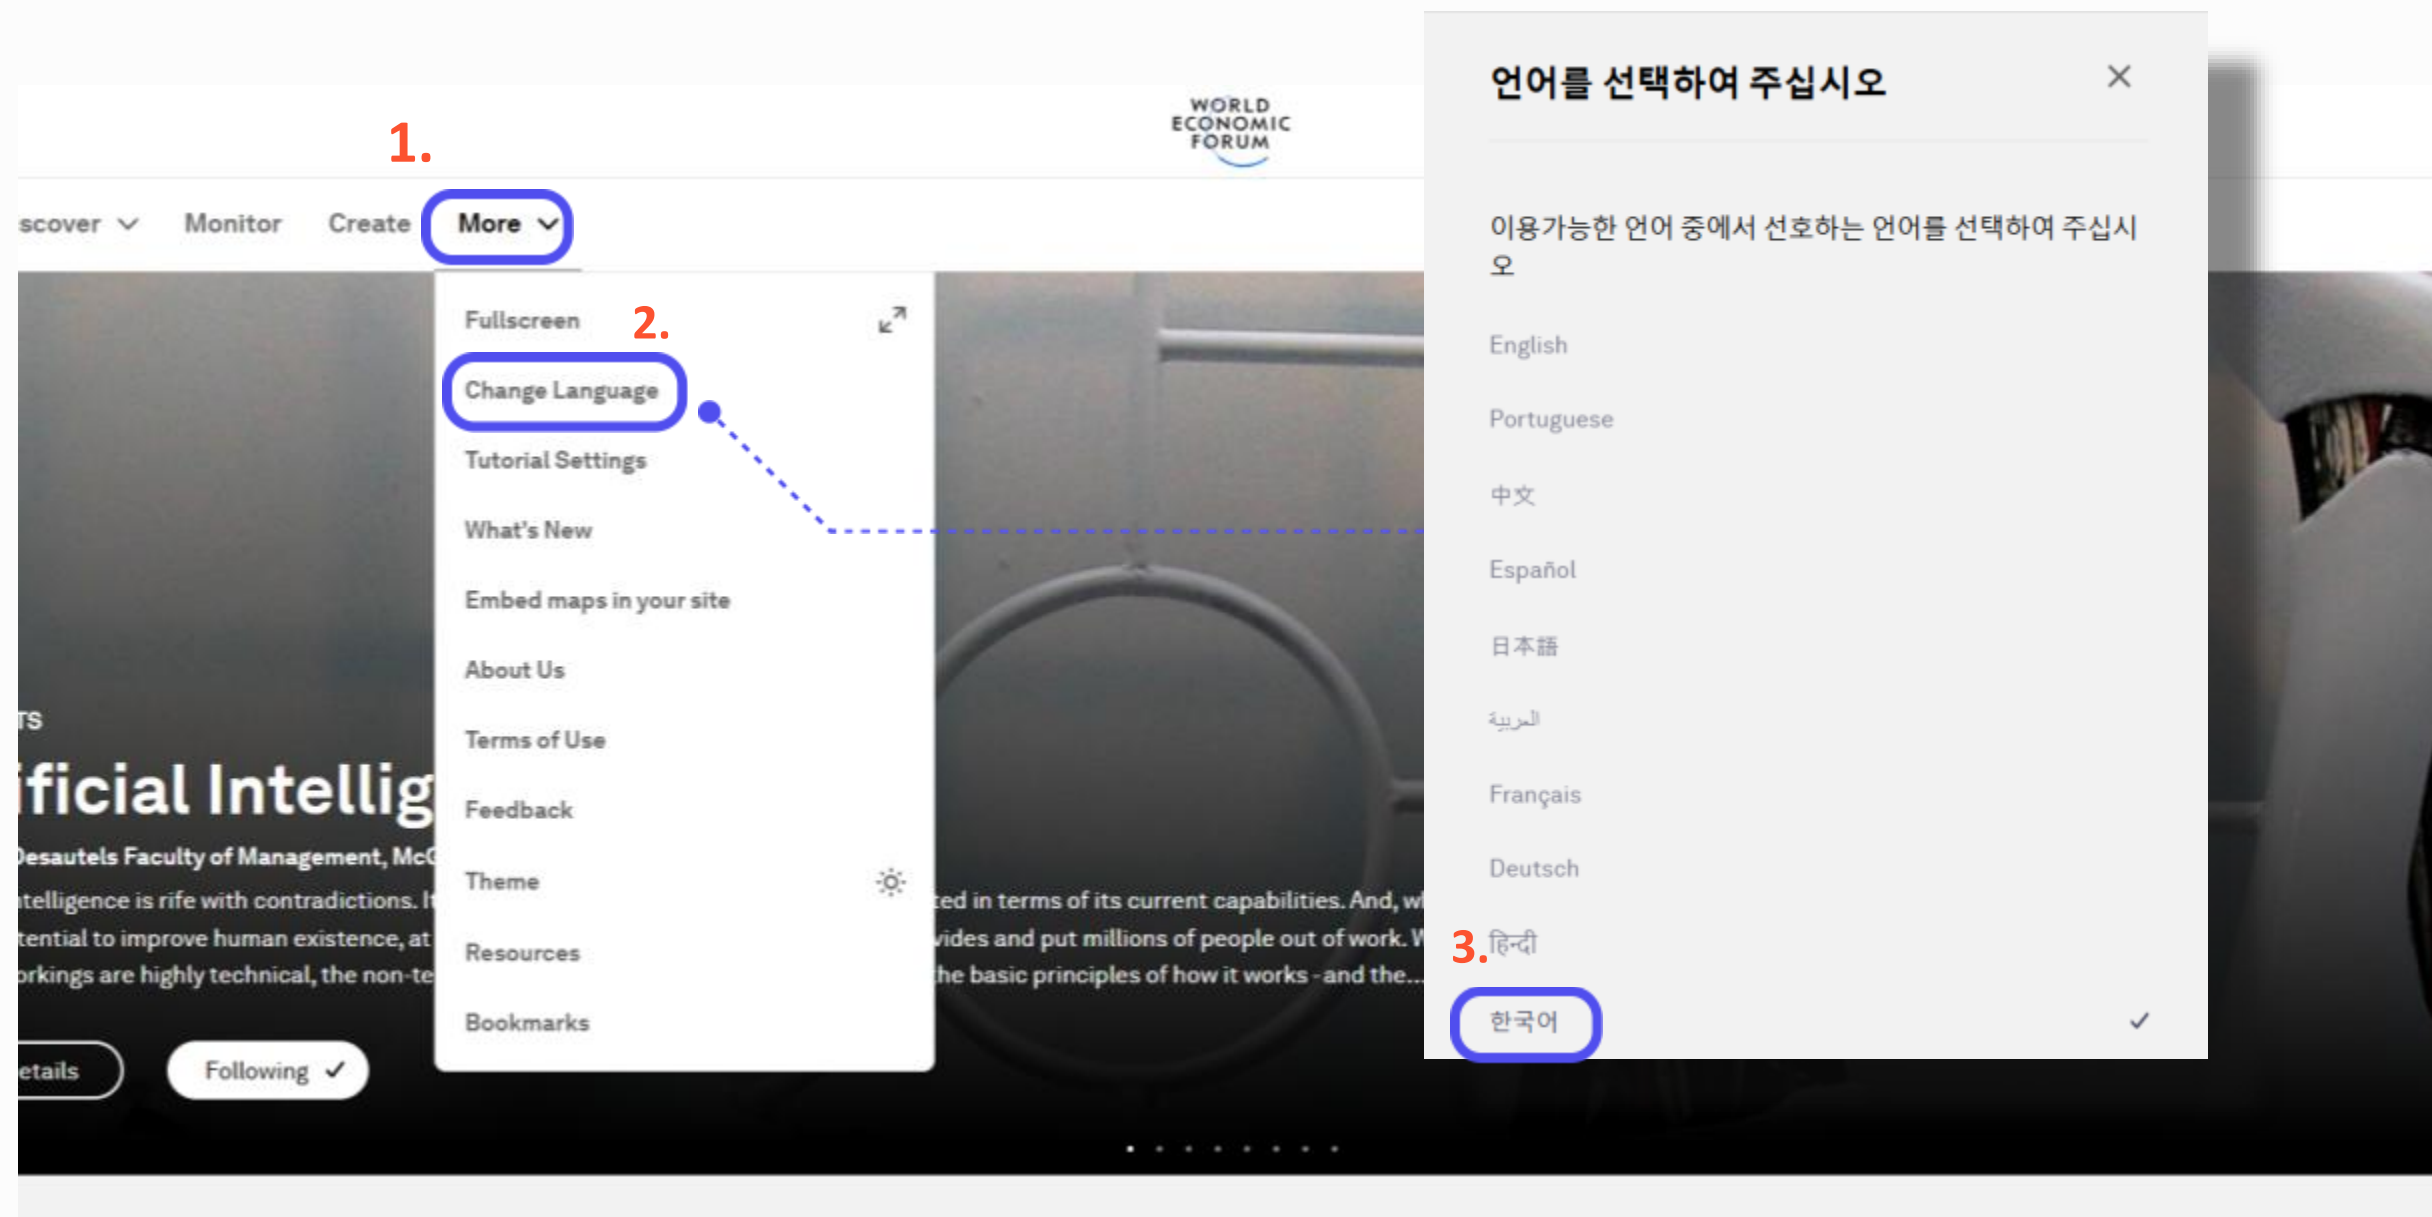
WORLD ECONOMIC FORUM

1.

scover Monitor Create More

Fullscreen 2.

Change Language

Tutorial Settings

What's New

Embed maps in your site

About Us

Terms of Use

Feedback

Theme

Resources

Bookmarks

TS

ificial Intellig

Desautels Faculty of Management, McG

ntelligence is rife with contradictions. I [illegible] ted in terms of its current capabilities. And, w

tential to improve human existence, at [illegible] vides and put millions of people out of work. W

orkings are highly technical, the non-te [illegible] he basic principles of how it works - and the...

etails Following ✓

언어를 선택하여 주십시오

이용가능한 언어 중에서 선호하는 언어를 선택하여 주십시오

English

Portuguese

中文

Español

日本語

العربية

Français

Deutsch

3. हिन्दी

한국어 ✓